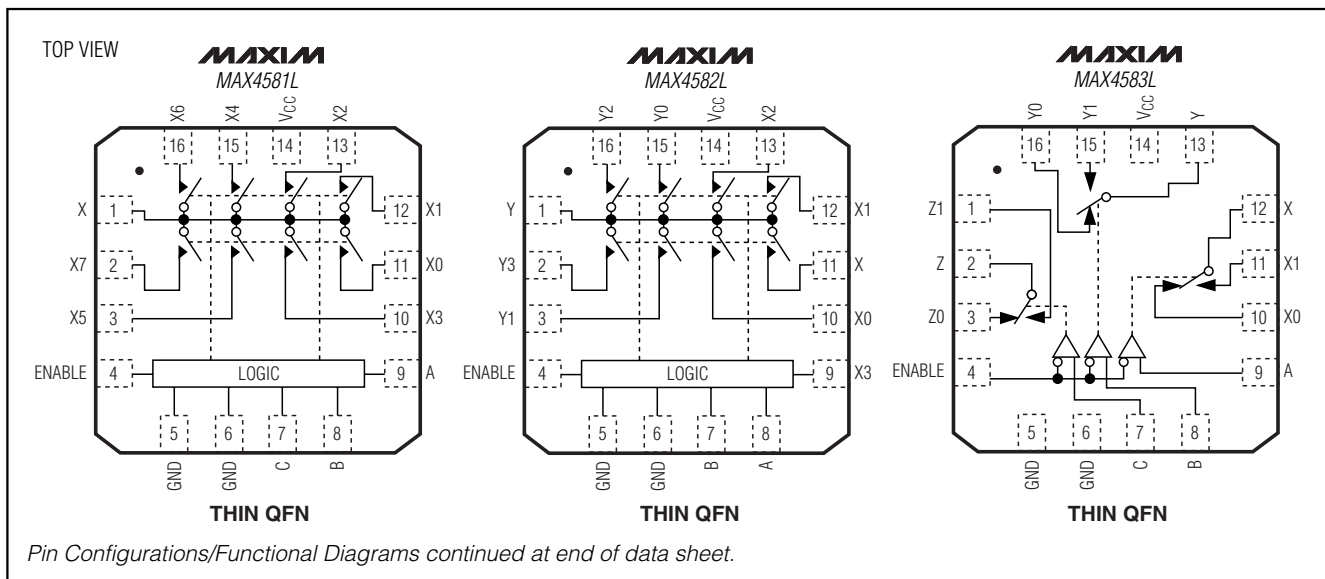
TOP VIEW

MAXIM
MAX4581L

X6 X4 $V_{CC}$ X2
16 15 14 13

X 1
X7 2
X5 3
ENABLE 4

12 X1
11 X0
10 X3
9 A

LOGIC

5 6 7 8
GND GND C B

THIN QFN

MAXIM
MAX4582L

Y2 Y0 $V_{CC}$ X2
16 15 14 13

Y 1
Y3 2
Y1 3
ENABLE 4

12 X1
11 X
10 X0
9 X3

LOGIC

5 6 7 8
GND GND B A

THIN QFN

MAXIM
MAX4583L

Y0 Y1 $V_{CC}$ Y
16 15 14 13

Z1 1
Z 2
Z0 3
ENABLE 4

12 X
11 X1
10 X0
9 A

5 6 7 8
GND GND C B

THIN QFN

Pin Configurations/Functional Diagrams continued at end of data sheet.